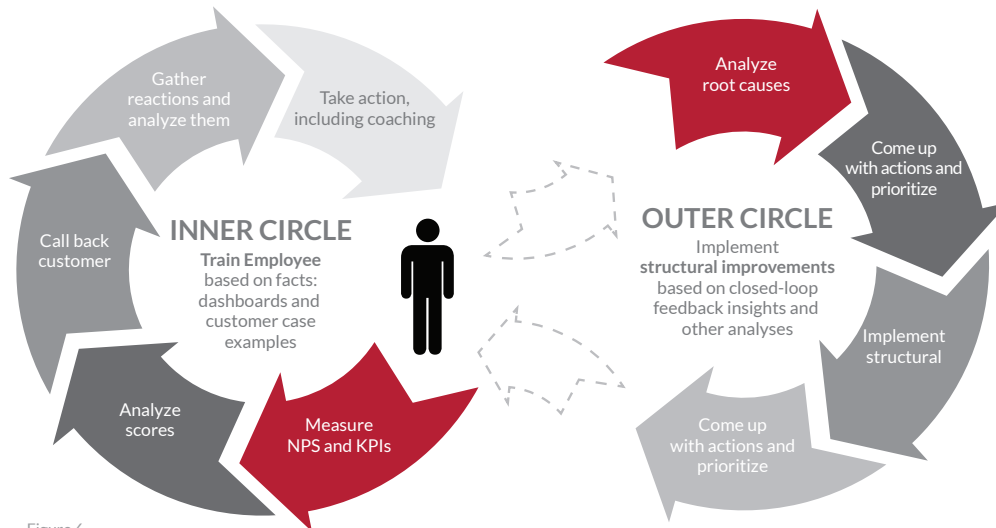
Gather reactions and analyze them

Take action, including coaching

Call back customer

INNER CIRCLE

**Train Employee** based on facts: dashboards and customer case examples

Analyze scores

Measure NPS and KPIs

Analyze root causes

Come up with actions and prioritize

OUTER CIRCLE

Implement **structural improvements** based on closed-loop feedback insights and other analyses

Implement structural

Come up with actions and prioritize

Figure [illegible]